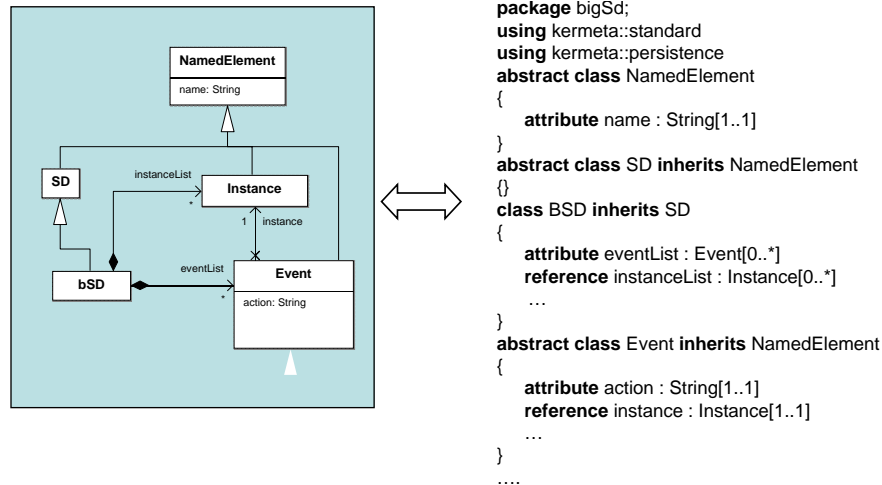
NamedElement
name: String

SD

instanceList

Instance

*

1

instance

eventList

bSD

*

Event

action: String

**package** bigSd;
**using** kermeta::standard
**using** kermeta::persistence
**abstract class** NamedElement
{
**attribute** name : String[1..1]
}
**abstract class** SD **inherits** NamedElement
{}
**class** BSD **inherits** SD
{
**attribute** eventList : Event[0..*]
**reference** instanceList : Instance[0..*]
…
}
**abstract class** Event **inherits** NamedElement
{
**attribute** action : String[1..1]
**reference** instance : Instance[1..1]
…
}
….